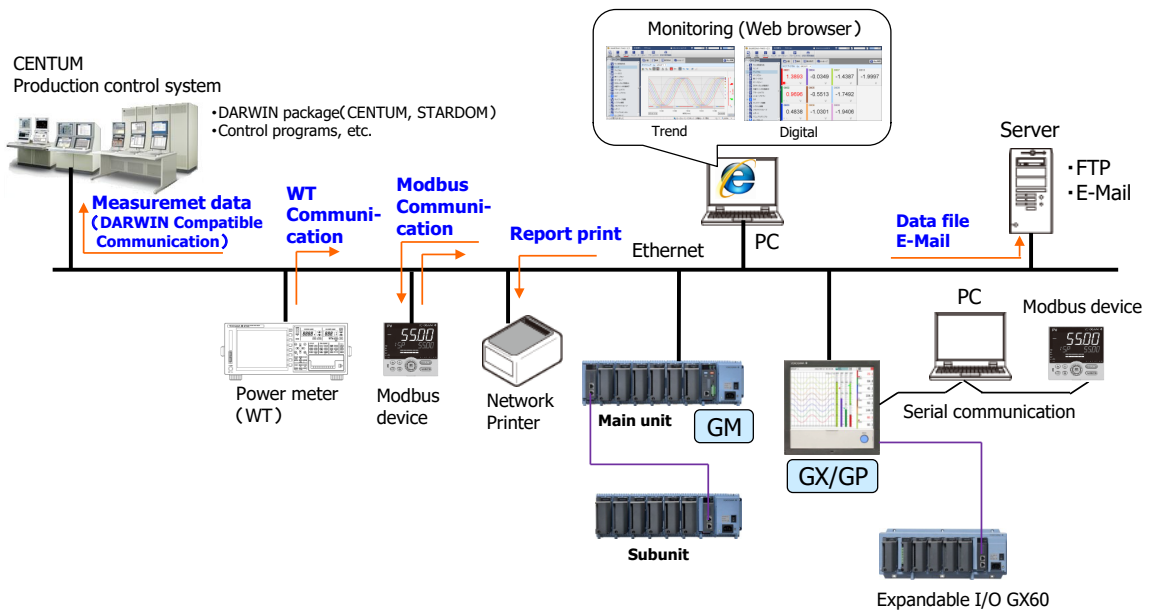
CENTUM
Production control system

・DARWIN package(CENTUM, STARDOM)
・Control programs, etc.

Monitoring (Web browser)

Trend

Digital

Server

・FTP
・E-Mail

Measuremet data (DARWIN Compatible Communication)

WT Communication

Modbus Communication

Report print

Ethernet

PC

Data file E-Mail

PC

Modbus device

Power meter (WT)

Modbus device

Network Printer

Main unit

GM

GX/GP

Serial communication

Subunit

Expandable I/O GX60